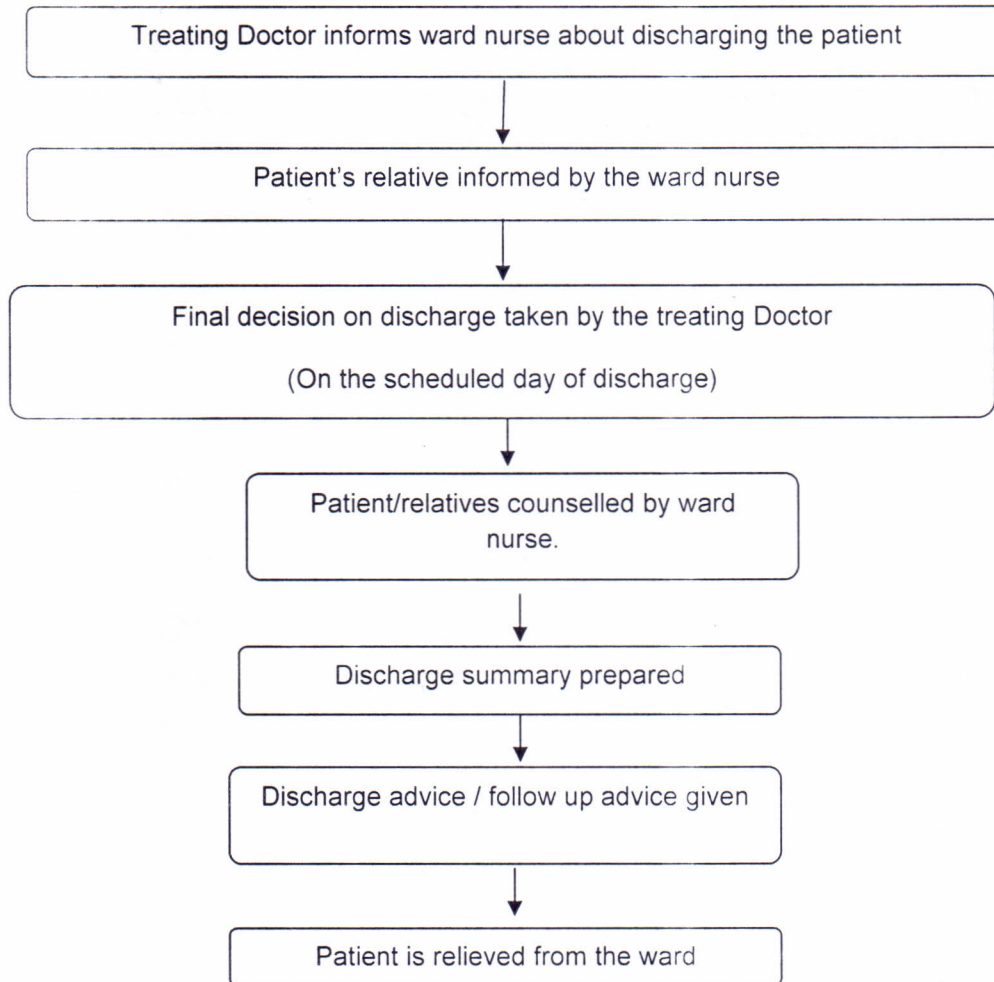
Treating Doctor informs ward nurse about discharging the patient

Patient's relative informed by the ward nurse

Final decision on discharge taken by the treating Doctor

(On the scheduled day of discharge)

Patient/relatives counselled by ward nurse.

Discharge summary prepared

Discharge advice / follow up advice given

Patient is relieved from the ward